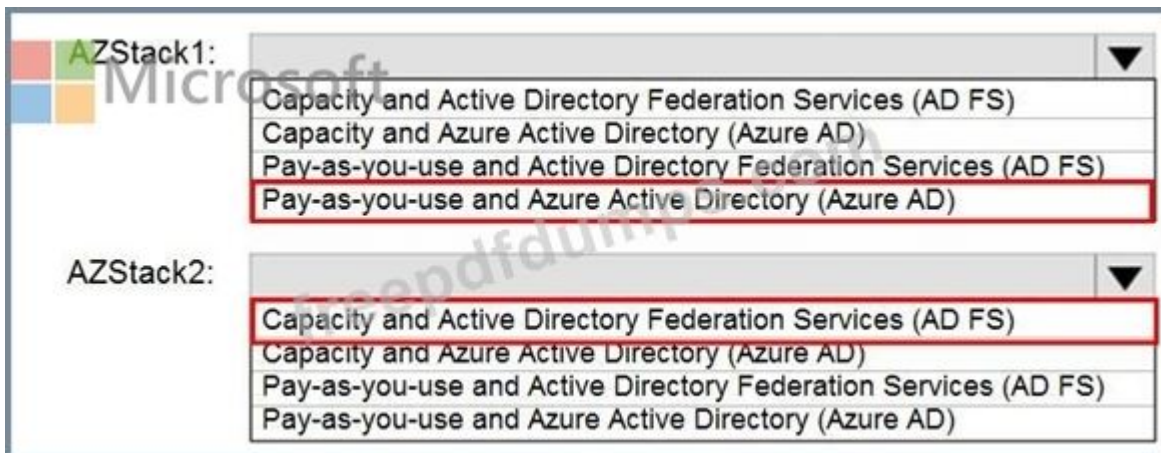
AZStack1:

Capacity and Active Directory Federation Services (AD FS)
Capacity and Azure Active Directory (Azure AD)
Pay-as-you-use and Active Directory Federation Services (AD FS)
Pay-as-you-use and Azure Active Directory (Azure AD)

AZStack2:

Capacity and Active Directory Federation Services (AD FS)
Capacity and Azure Active Directory (Azure AD)
Pay-as-you-use and Active Directory Federation Services (AD FS)
Pay-as-you-use and Azure Active Directory (Azure AD)

Microsoft
freepdfdump.com